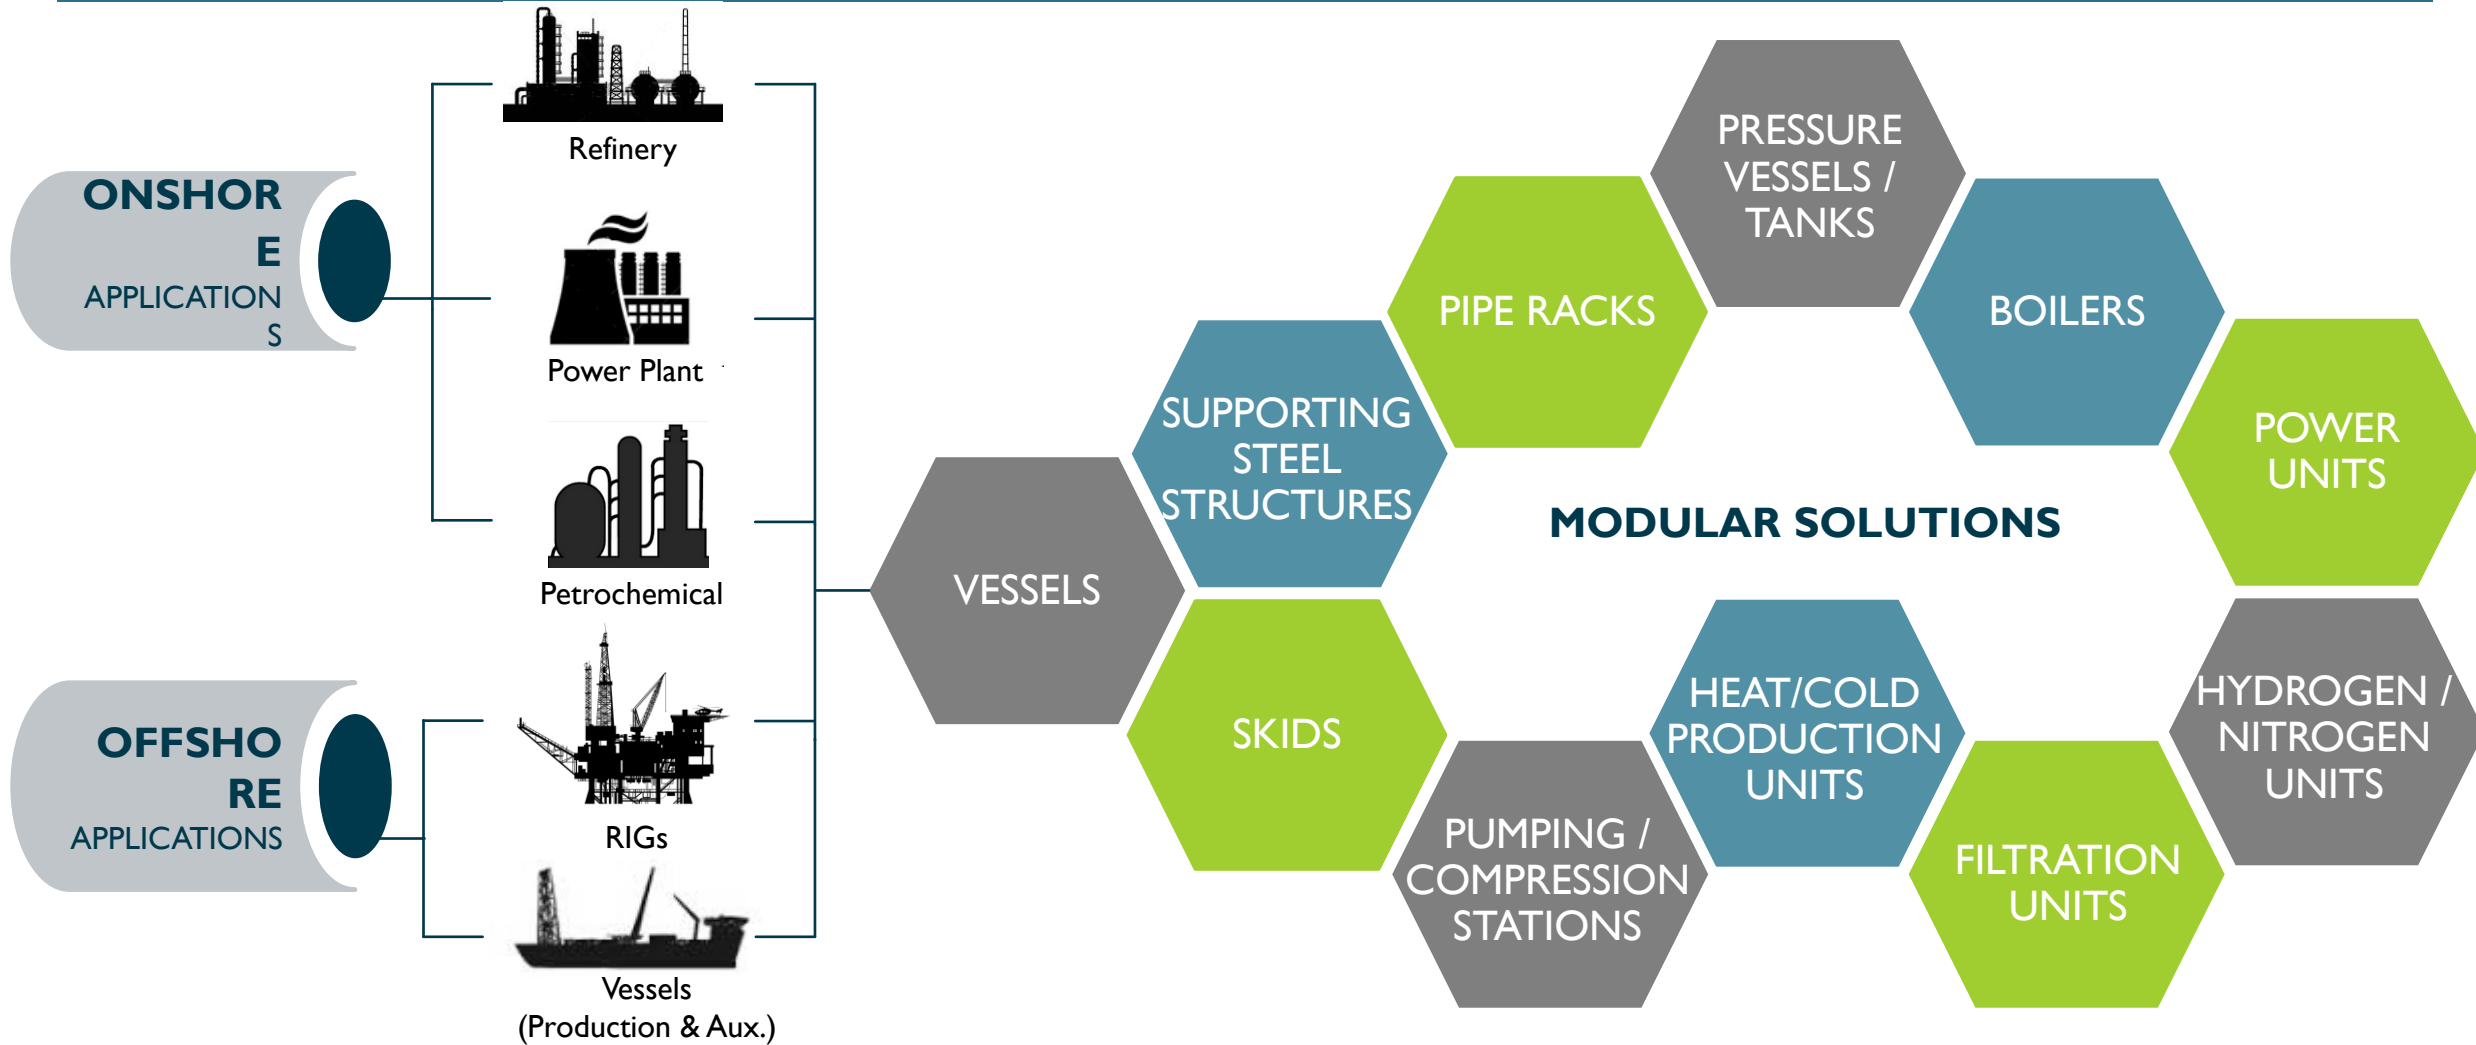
ONSHORE APPLICATIONS

Refinery

Power Plant

Petrochemical

OFFSHORE APPLICATIONS

RIGs

Vessels (Production & Aux.)

VESSELS

SUPPORTING STEEL STRUCTURES

PIPE RACKS

PRESSURE VESSELS / TANKS

BOILERS

POWER UNITS

MODULAR SOLUTIONS

SKIDS

PUMPING / COMPRESSION STATIONS

HEAT/COLD PRODUCTION UNITS

FILTRATION UNITS

HYDROGEN / NITROGEN UNITS